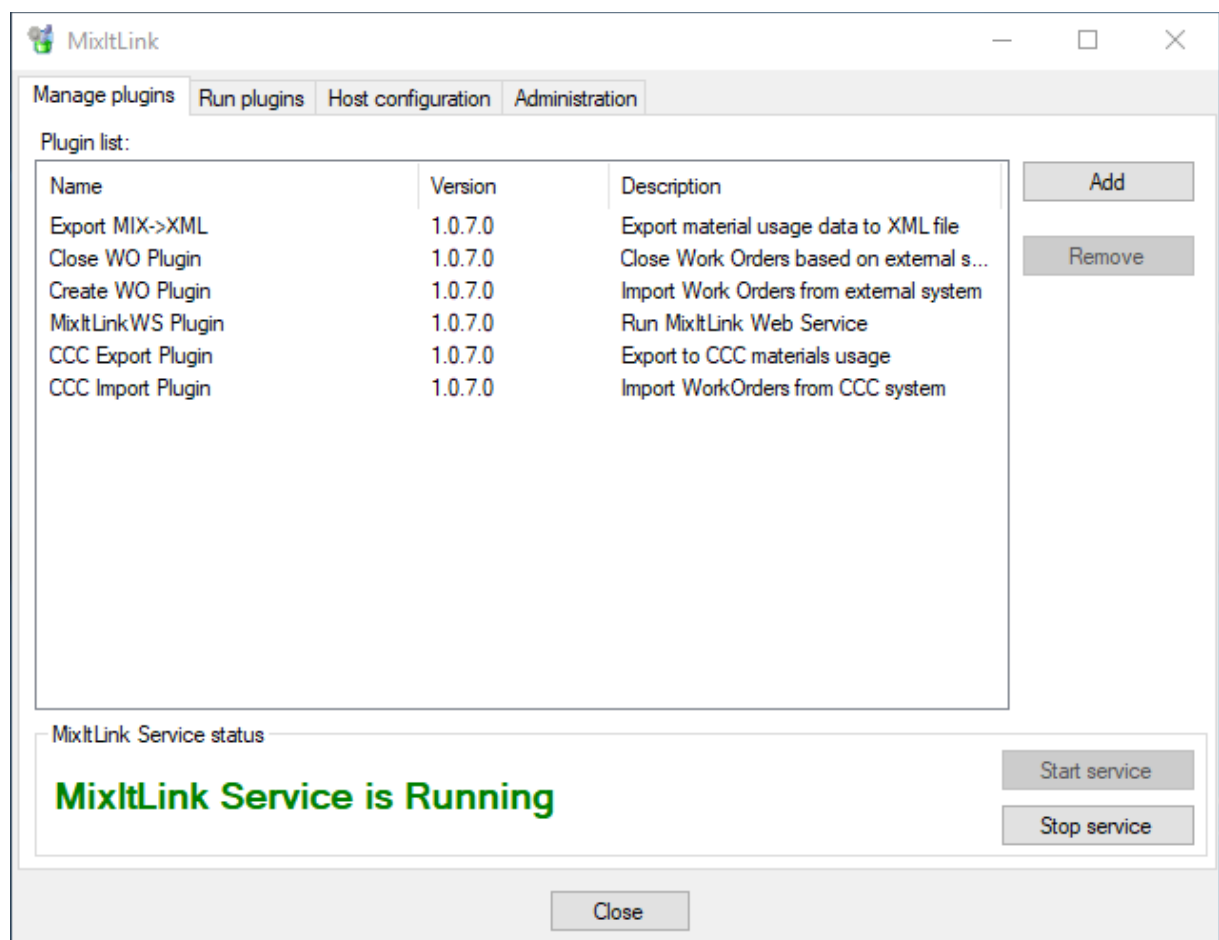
MixItLink

Manage plugins | Run plugins | Host configuration | Administration

Plugin list:

| Name | Version | Description |
|---|---|---|
| Export MIX->XML | 1.0.7.0 | Export material usage data to XML file |
| Close WO Plugin | 1.0.7.0 | Close Work Orders based on external s... |
| Create WO Plugin | 1.0.7.0 | Import Work Orders from external system |
| MixItLinkWS Plugin | 1.0.7.0 | Run MixItLink Web Service |
| CCC Export Plugin | 1.0.7.0 | Export to CCC materials usage |
| CCC Import Plugin | 1.0.7.0 | Import WorkOrders from CCC system |

Add

Remove

MixItLink Service status

MixItLink Service is Running

Start service

Stop service

Close